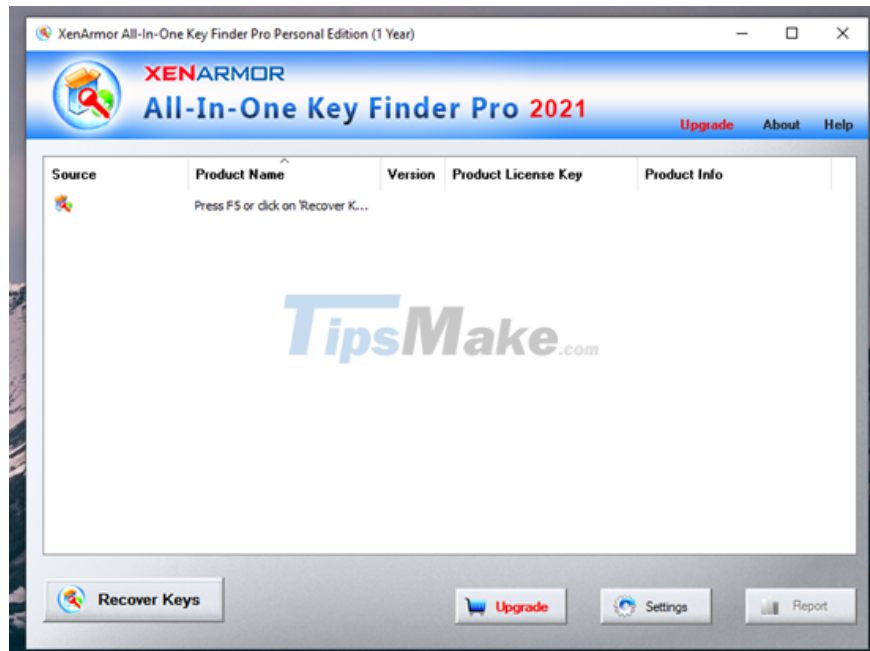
XenArmor All-In-One Key Finder Pro Personal Edition (1 Year)

XENARMOR
All-In-One Key Finder Pro 2021

Upgrade About Help

| Source | Product Name | Version | Product License Key | Product Info |
|---|---|---|---|---|
| | Press F5 or click on 'Recover K... | | | |

TipsMake.com

Recover Keys

Upgrade

Settings

Report